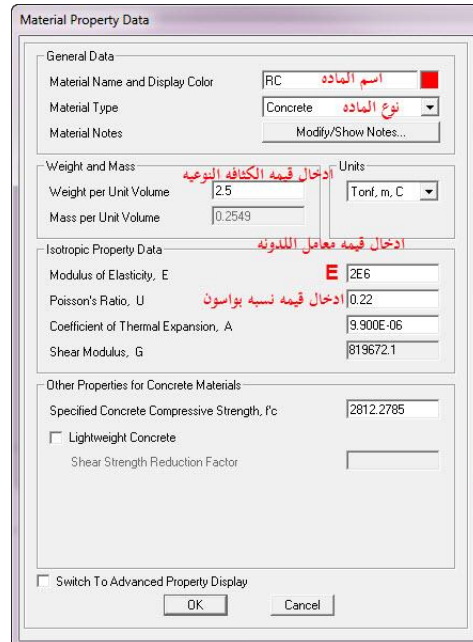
Material Property Data

General Data

Material Name and Display Color RC اسم الماده

Material Type Concrete نوع الماده

Material Notes Modify/Show Notes...

Weight and Mass

ادخال قيمه الكثافه النوعيه

Weight per Unit Volume 2.5

Mass per Unit Volume 0.2549

Units

Tonf, m, C

Isotropic Property Data

ادخال قيمه معامل اللدونه

Modulus of Elasticity, E E 2E6

Poisson's Ratio, U ادخال قيمه نسبه بواسون 0.22

Coefficient of Thermal Expansion, A 9.900E-06

Shear Modulus, G 819672.1

Other Properties for Concrete Materials

Specified Concrete Compressive Strength, f'c 2812.2785

Lightweight Concrete

Shear Strength Reduction Factor

Switch To Advanced Property Display

OK

Cancel